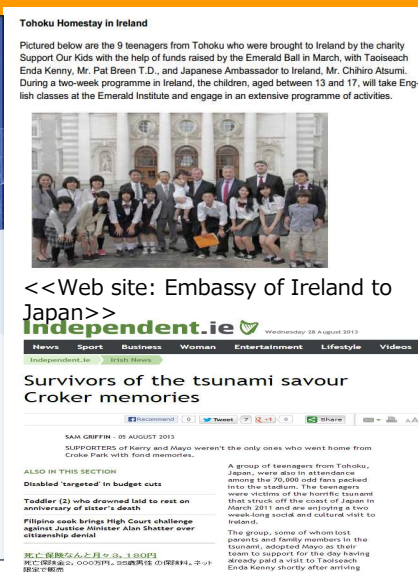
Tohoku Homestay in Ireland

Pictured below are the 9 teenagers from Tohoku who were brought to Ireland by the charity Support Our Kids with the help of funds raised by the Emerald Ball in March, with Taoiseach Enda Kenny, Mr. Pat Breen T.D., and Japanese Ambassador to Ireland, Mr. Chihiro Atsumi. During a two-week programme in Ireland, the children, aged between 13 and 17, will take English classes at the Emerald Institute and engage in an extensive programme of activities.

<<Web site: Embassy of Ireland to Japan>>

Independent.ie Wednesday 28 August 2013

News Sport Business Woman Entertainment Lifestyle Videos

Independent.ie Irish News

Survivors of the tsunami savour Croker memories

Recommend 0 Tweet 7 0 Share

SAM GRIFFIN – 05 AUGUST 2013

SUPPORTERS of Kerry and Mayo weren't the only ones who went home from Croke Park with fond memories.

ALSO IN THIS SECTION

Disabled 'targeted' in budget cuts

Toddler (2) who drowned laid to rest on anniversary of sister's death

Filipino cook brings High Court challenge against Justice Minister Alan Shatter over citizenship denial

死亡保険金と月々3,180円
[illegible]

A group of teenagers from Tohoku, Japan, were also in attendance among the 70,000 odd fans packed into the stadium. The teenagers were victims of the horrific tsunami that struck off the coast of Japan in March 2011 and are enjoying a two week-long social and cultural visit to Ireland.

The group, some of whom lost parents and family members in the tsunami, adopted Mayo as their team to support for the day having already paid a visit to Taoiseach Enda Kenny shortly after arriving